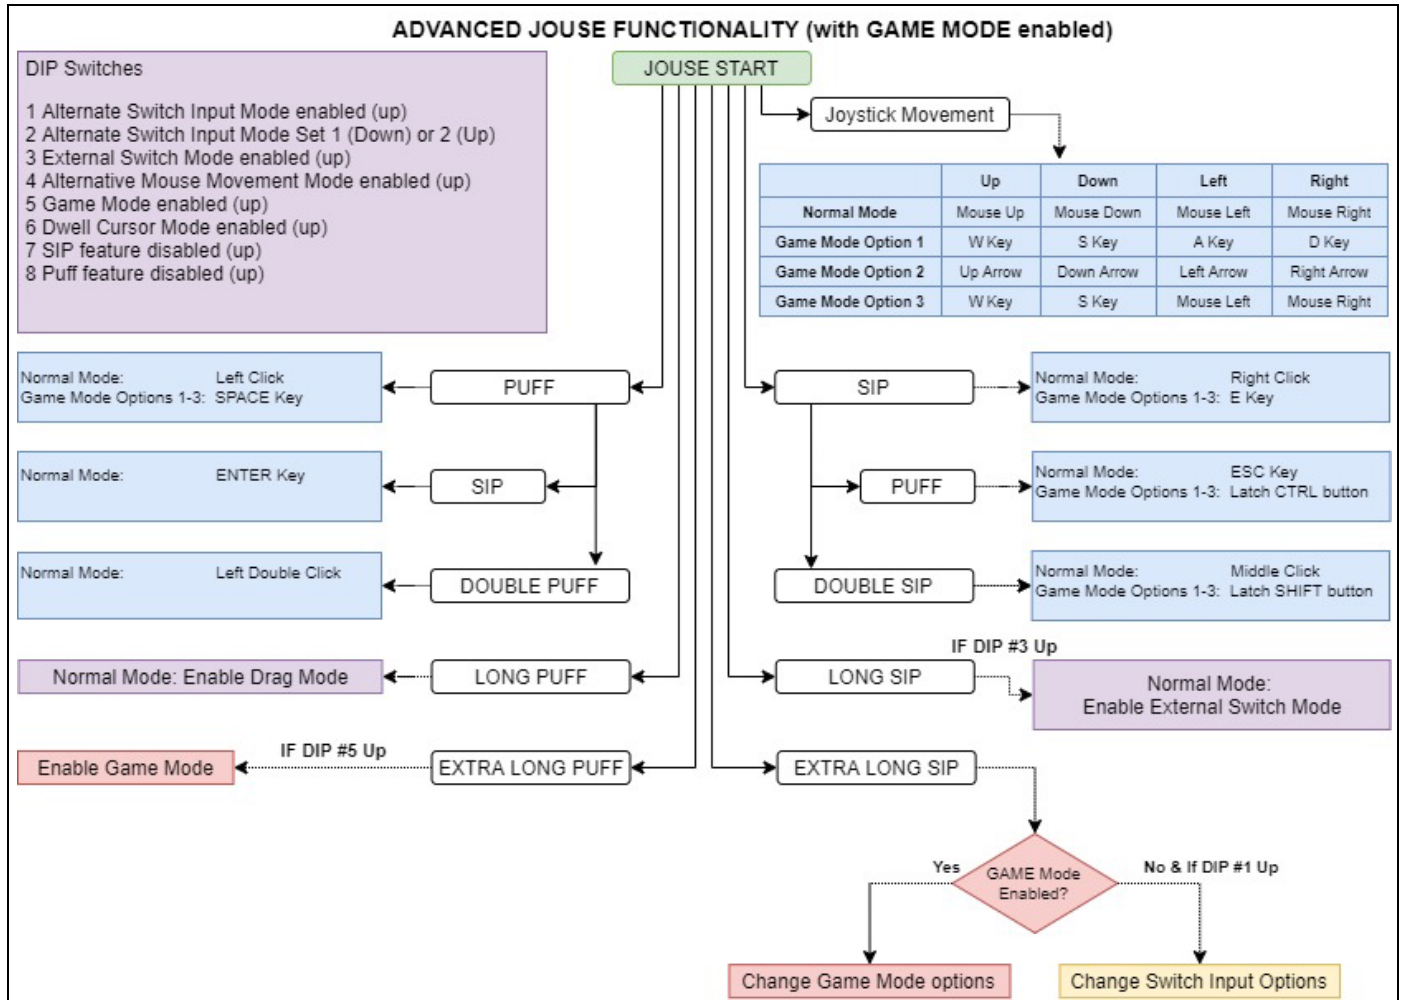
ADVANCED JOUSE FUNCTIONALITY (with GAME MODE enabled)

DIP Switches

1 Alternate Switch Input Mode enabled (up)
2 Alternate Switch Input Mode Set 1 (Down) or 2 (Up)
3 External Switch Mode enabled (up)
4 Alternative Mouse Movement Mode enabled (up)
5 Game Mode enabled (up)
6 Dwell Cursor Mode enabled (up)
7 SIP feature disabled (up)
8 Puff feature disabled (up)

JOUSE START

Joystick Movement

| | Up | Down | Left | Right |
|---|---|---|---|---|
| Normal Mode | Mouse Up | Mouse Down | Mouse Left | Mouse Right |
| Game Mode Option 1 | W Key | S Key | A Key | D Key |
| Game Mode Option 2 | Up Arrow | Down Arrow | Left Arrow | Right Arrow |
| Game Mode Option 3 | W Key | S Key | Mouse Left | Mouse Right |

Normal Mode: Left Click
Game Mode Options 1-3: SPACE Key

PUFF

SIP

Normal Mode: Right Click
Game Mode Options 1-3: E Key

Normal Mode: ENTER Key

SIP

PUFF

Normal Mode: ESC Key
Game Mode Options 1-3: Latch CTRL button

Normal Mode: Left Double Click

DOUBLE PUFF

DOUBLE SIP

Normal Mode: Middle Click
Game Mode Options 1-3: Latch SHIFT button

IF DIP #3 Up

Normal Mode: Enable Drag Mode

LONG PUFF

LONG SIP

Normal Mode:
Enable External Switch Mode

IF DIP #5 Up

Enable Game Mode

EXTRA LONG PUFF

EXTRA LONG SIP

Yes

GAME Mode Enabled?

No & If DIP #1 Up

Change Game Mode options

Change Switch Input Options